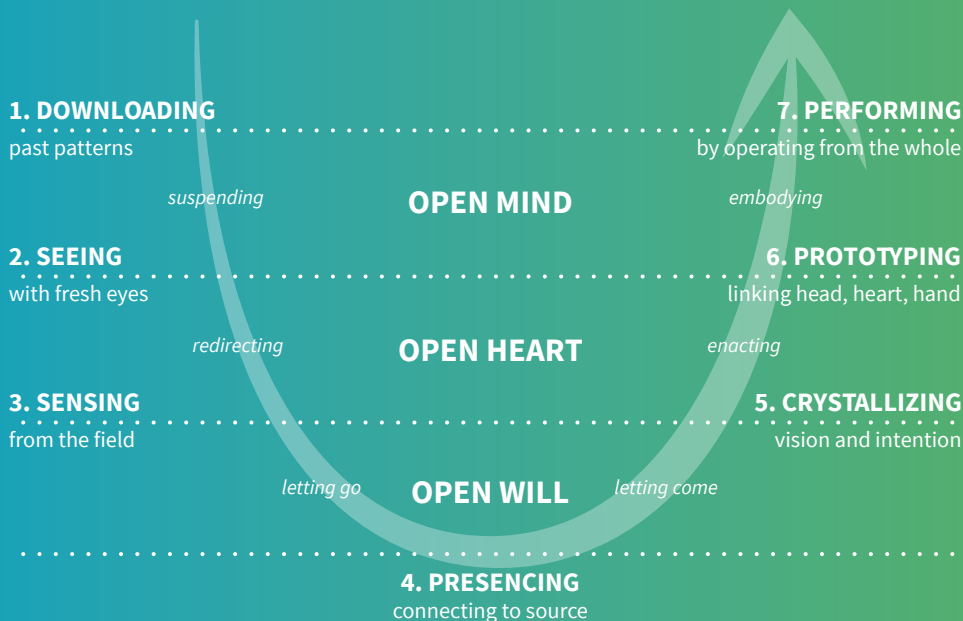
1. DOWNLOADING
past patterns

7. PERFORMING
by operating from the whole

suspending

OPEN MIND

embodying

2. SEEING
with fresh eyes

6. PROTOTYPING
linking head, heart, hand

redirecting

OPEN HEART

enacting

3. SENSING
from the field

5. CRYSTALLIZING
vision and intention

letting go

OPEN WILL

letting come

4. PRESENCING
connecting to source